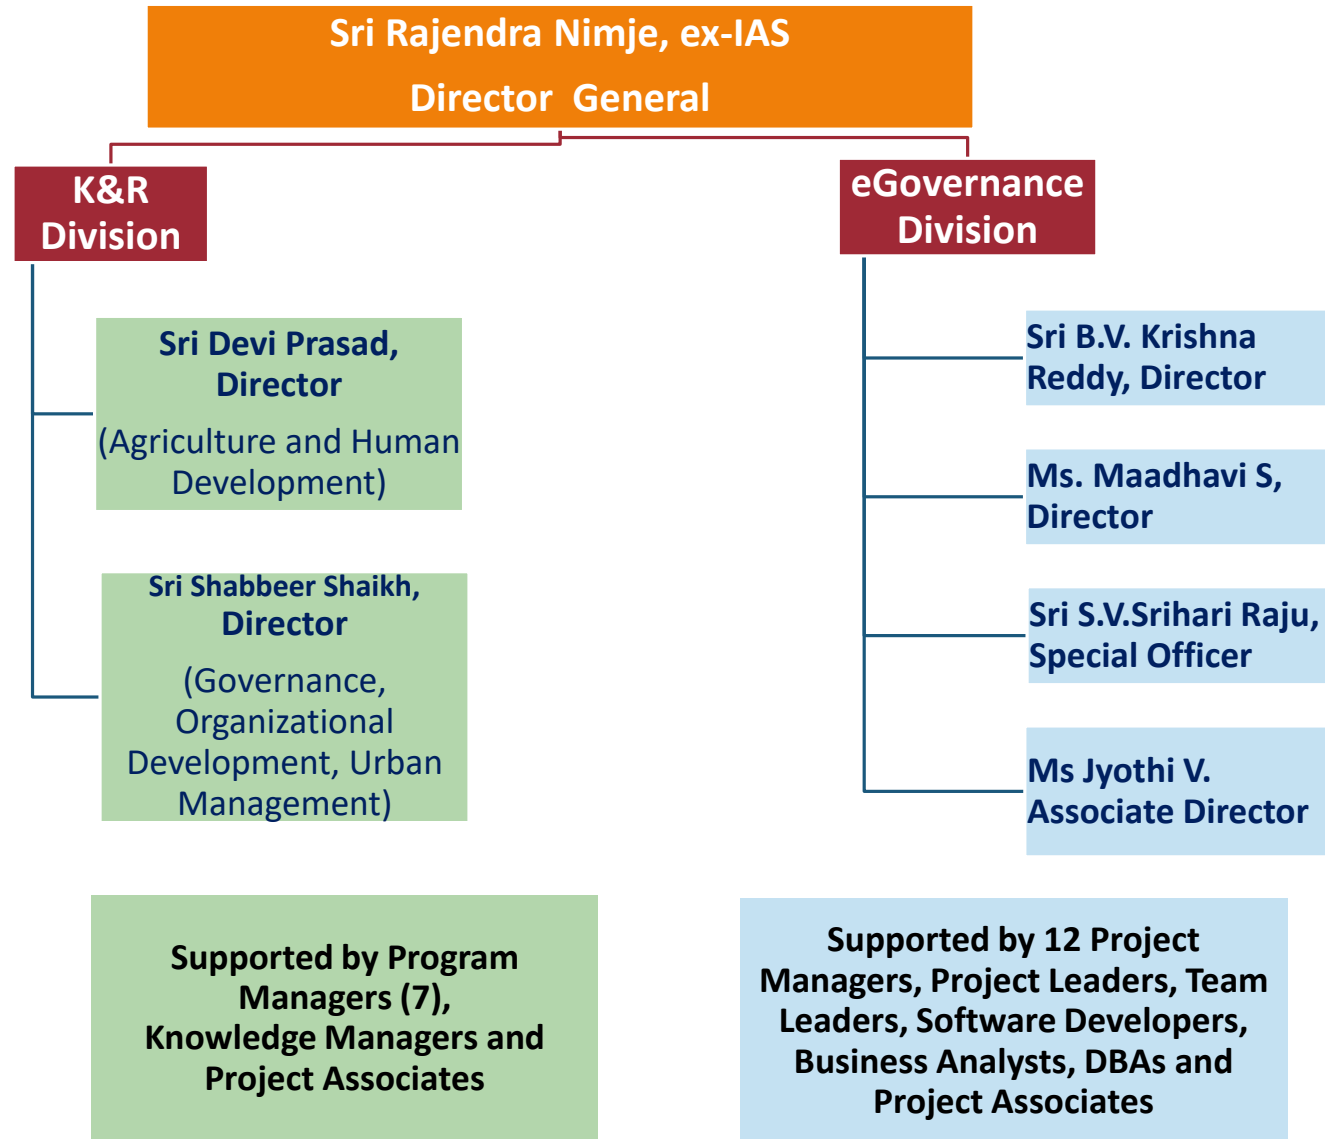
Sri Rajendra Nimje, ex-IAS

Director General

K&R Division

eGovernance Division

Sri Devi Prasad, Director

(Agriculture and Human Development)

Sri Shabbeer Shaikh, Director

(Governance, Organizational Development, Urban Management)

Sri B.V. Krishna Reddy, Director

Ms. Maadhavi S, Director

Sri S.V.Srihari Raju, Special Officer

Ms Jyothi V. Associate Director

Supported by Program Managers (7), Knowledge Managers and Project Associates

Supported by 12 Project Managers, Project Leaders, Team Leaders, Software Developers, Business Analysts, DBAs and Project Associates